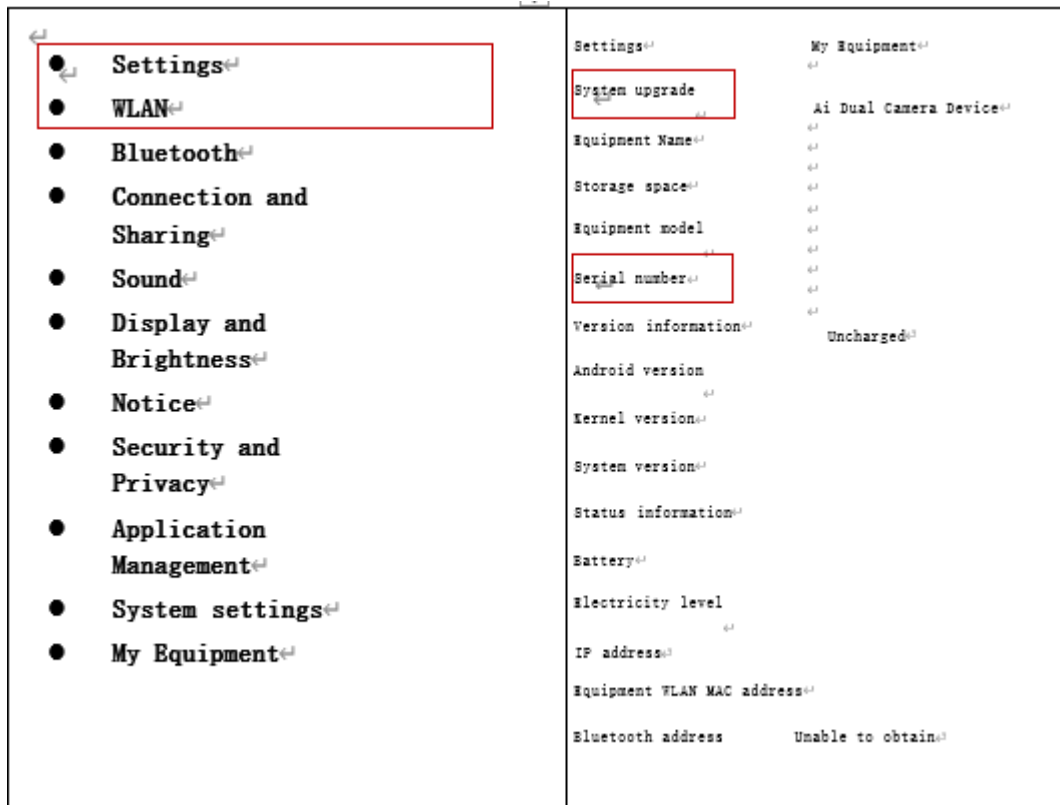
- Settings
- WLAN
- Bluetooth
- Connection and Sharing
- Sound
- Display and Brightness
- Notice
- Security and Privacy
- Application Management
- System settings
- My Equipment

Settings

My Equipment

System upgrade

Ai Dual Camera Device

Equipment Name

Storage space

Equipment model

Serial number

Version information

Uncharged

Android version

Kernel version

System version

Status information

Battery

Electricity level

IP address

Equipment WLAN MAC address

Bluetooth address Unable to obtain